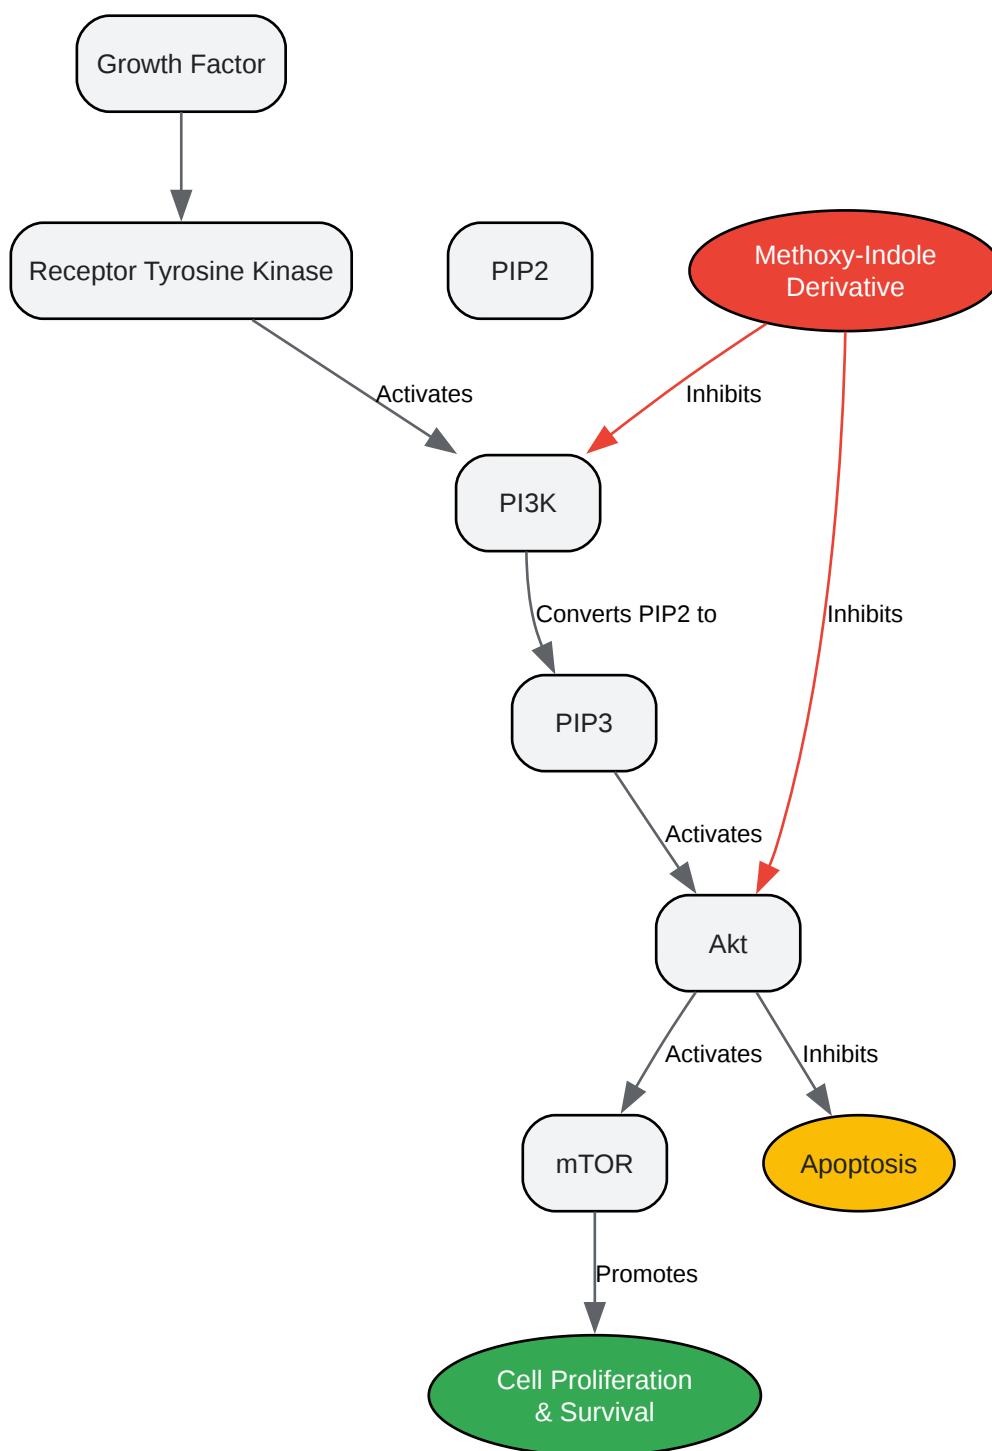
Growth Factor

Receptor Tyrosine Kinase

PIP2

Methoxy-Indole Derivative

Activates

Inhibits

PI3K

Converts PIP2 to

Inhibits

PIP3

Activates

Akt

Activates

Inhibits

mTOR

Apoptosis

Promotes

Cell Proliferation & Survival